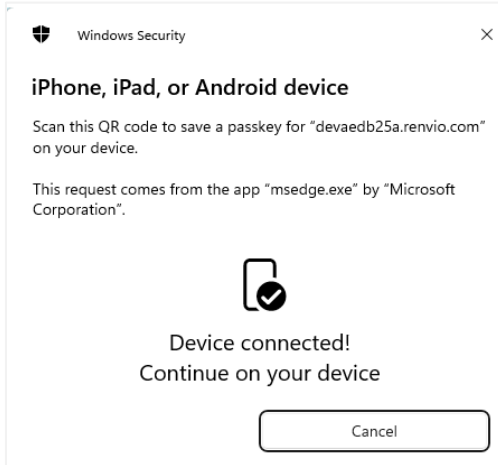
Windows Security

×

iPhone, iPad, or Android device

Scan this QR code to save a passkey for "devaedb25a.renvio.com" on your device.

This request comes from the app "msedge.exe" by "Microsoft Corporation".

Device connected!
Continue on your device

Cancel